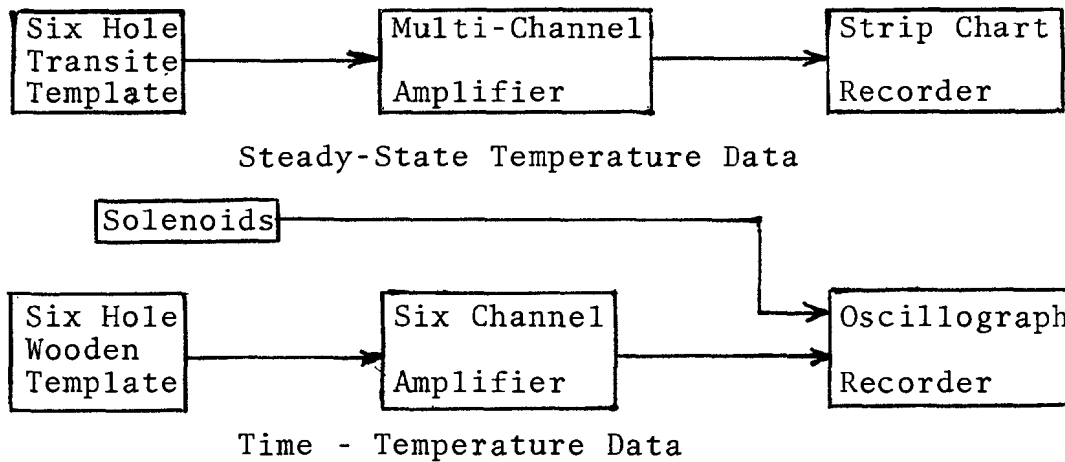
Six Hole Transite Template

Multi-Channel Amplifier

Strip Chart Recorder

Steady-State Temperature Data

Solenoids

Six Hole Wooden Template

Six Channel Amplifier

Oscillograph Recorder

Time - Temperature Data